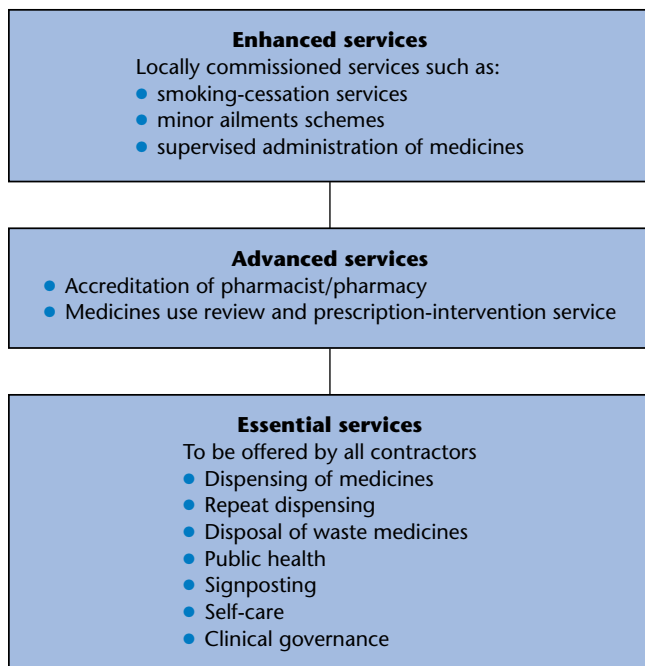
**Enhanced services**
Locally commissioned services such as:
- smoking-cessation services
- minor ailments schemes
- supervised administration of medicines

**Advanced services**
- Accreditation of pharmacist/pharmacy
- Medicines use review and prescription-intervention service

**Essential services**
To be offered by all contractors
- Dispensing of medicines
- Repeat dispensing
- Disposal of waste medicines
- Public health
- Signposting
- Self-care
- Clinical governance